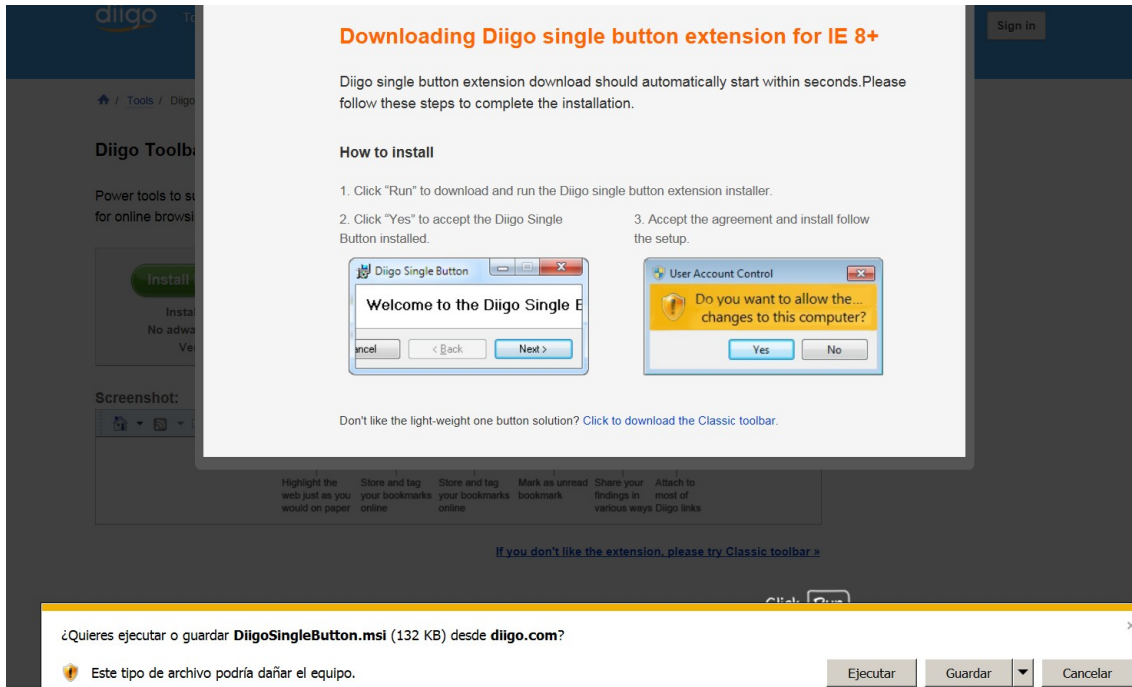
diigo

Sign in

Tools / Diigo

Diigo Toolba

Power tools to su for online browsi

Install
Insta
No adwa
Ve

Screenshot:

Downloading Diigo single button extension for IE 8+

Diigo single button extension download should automatically start within seconds.Please follow these steps to complete the installation.

How to install

1. Click "Run" to download and run the Diigo single button extension installer.

2. Click "Yes" to accept the Diigo Single Button installed.

Diigo Single Button
Welcome to the Diigo Single B
ancel
< Back
Next >

3. Accept the agreement and install follow the setup.

User Account Control
Do you want to allow the... changes to this computer?
Yes
No

Don't like the light-weight one button solution? Click to download the Classic toolbar.

Highlight the web just as you would on paper
Store and tag your bookmarks online
Store and tag your bookmarks online
Mark as unread bookmark
Share your findings in various ways
Attach to most of Diigo links

If you don't like the extension, please try Classic toolbar »

¿Quieres ejecutar o guardar DiigoSingleButton.msi (132 KB) desde diigo.com?

Este tipo de archivo podría dañar el equipo.

Ejecutar
Guardar
Cancelar